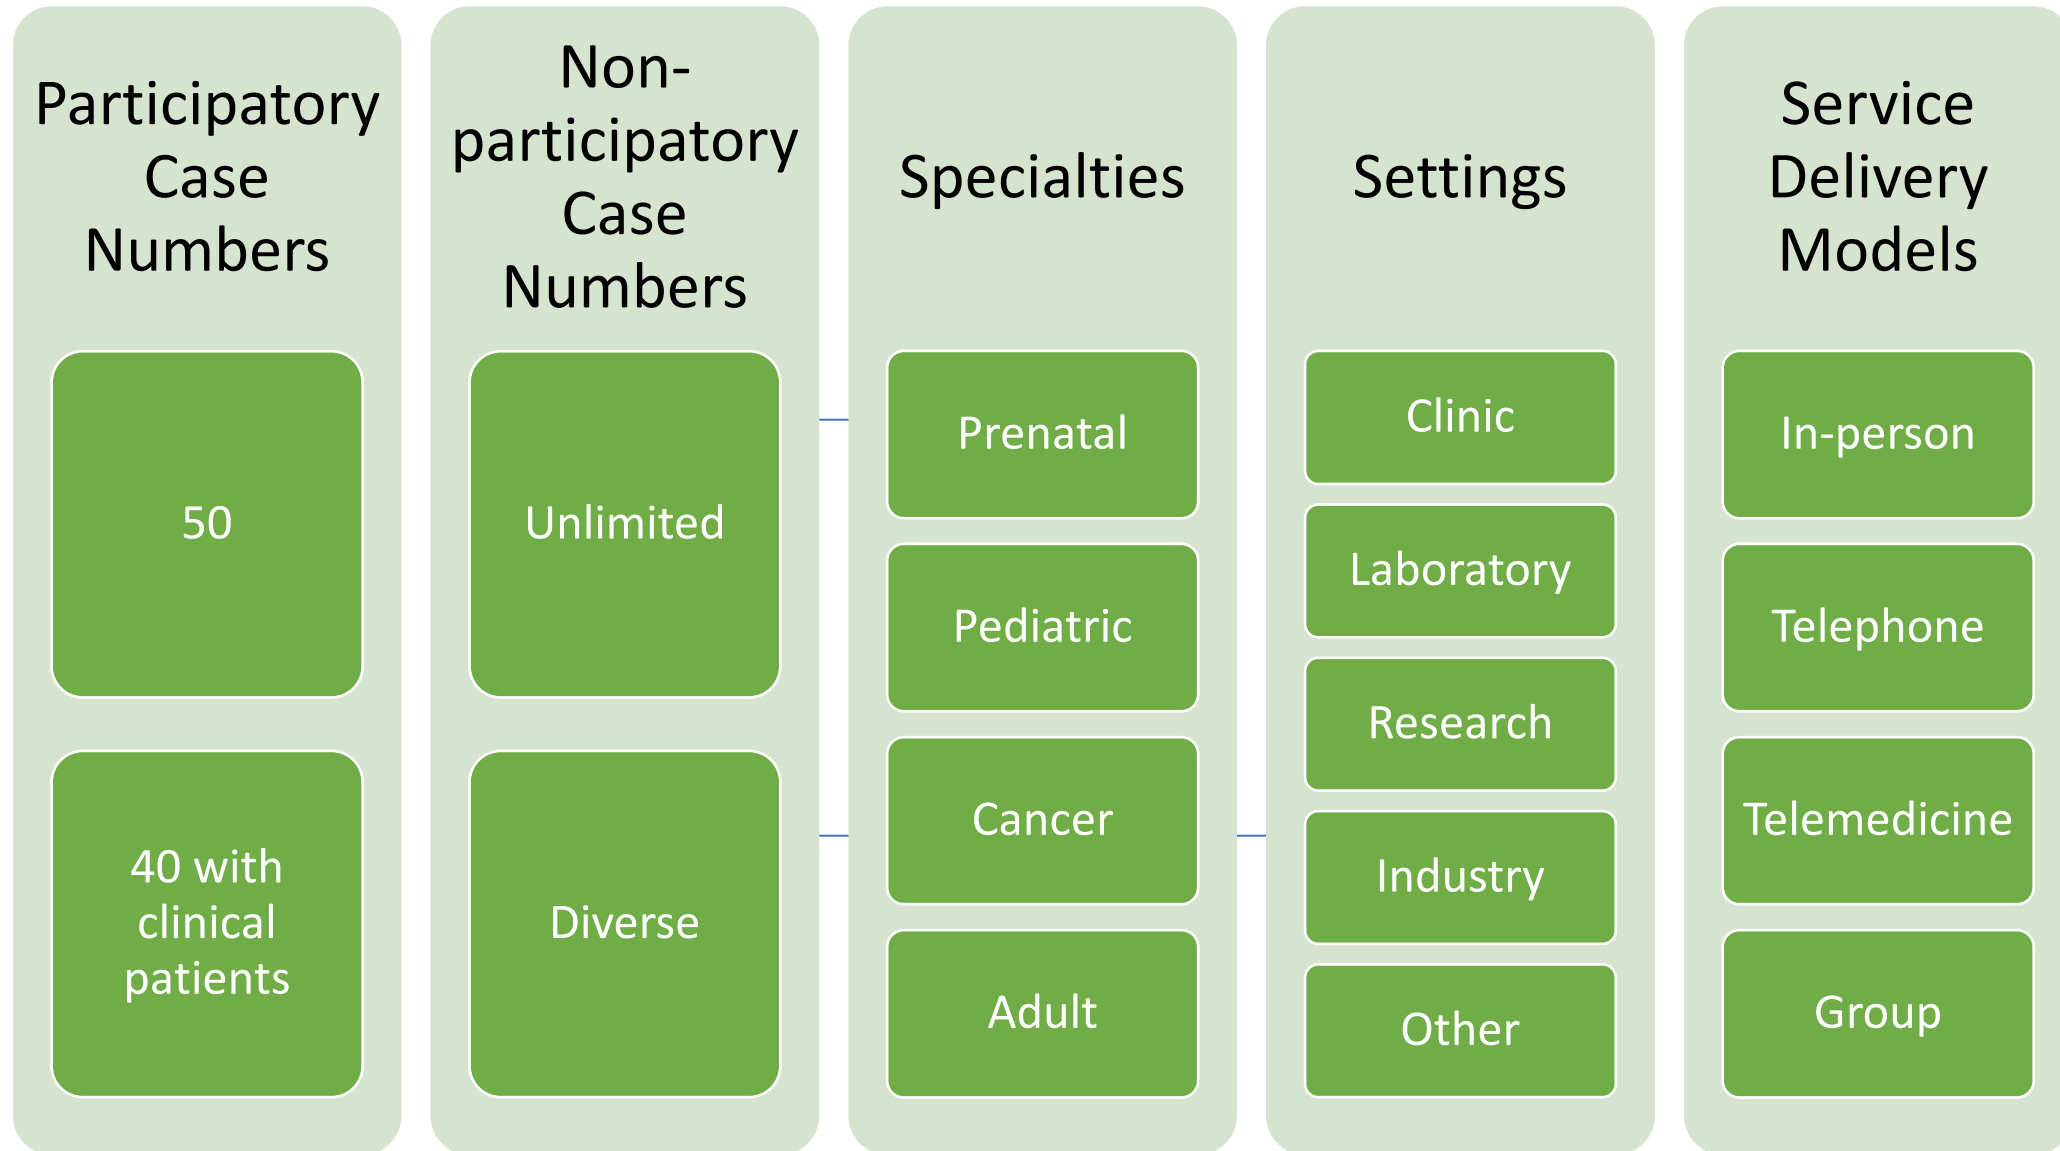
Participatory Case Numbers

50

40 with clinical patients

Non-participatory Case Numbers

Unlimited

Diverse

Specialties

Prenatal

Pediatric

Cancer

Adult

Settings

Clinic

Laboratory

Research

Industry

Other

Service Delivery Models

In-person

Telephone

Telemedicine

Group